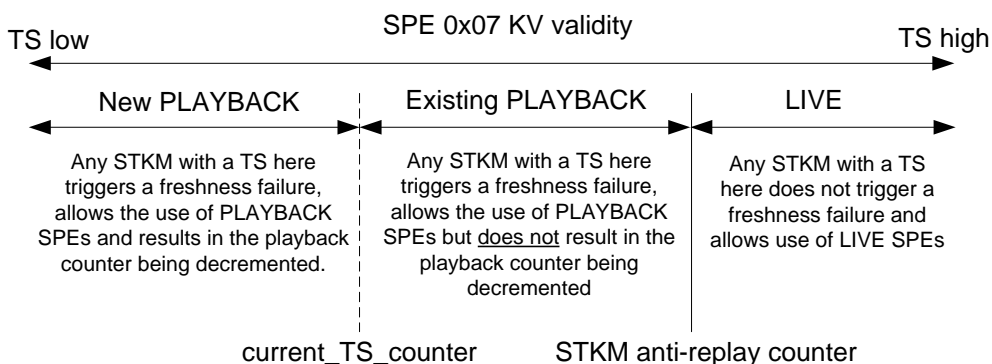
SPE 0x07 KV validity

TS low

TS high

New PLAYBACK

Existing PLAYBACK

LIVE

Any STKM with a TS here triggers a freshness failure, allows the use of PLAYBACK SPEs and results in the playback counter being decremented.

Any STKM with a TS here triggers a freshness failure, allows the use of PLAYBACK SPEs but does not result in the playback counter being decremented

Any STKM with a TS here does not trigger a freshness failure and allows use of LIVE SPEs

current_TS_counter

STKM anti-replay counter